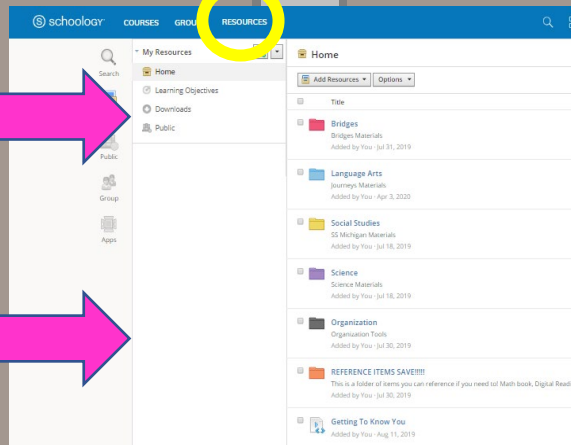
schoology COURSES GROU RESOURCES

Search

Public

Group

Apps

My Resources

Home

Learning Objectives

Downloads

Public

Home

Add Resources Options

Title

Bridges
Bridges Materials
Added by You · Jul 31, 2019

Language Arts
Journeys Materials
Added by You · Apr 3, 2020

Social Studies
SS Michigan Materials
Added by You · Jul 18, 2019

Science
Science Materials
Added by You · Jul 18, 2019

Organization
Organization Tools
Added by You · Jul 30, 2019

REFERENCE ITEMS SAVE!!!!!
This is a folder of items you can reference if you need to! Math book, Digital Read
Added by You · Jul 30, 2019

Getting To Know You
Added by You · Aug 11, 2019